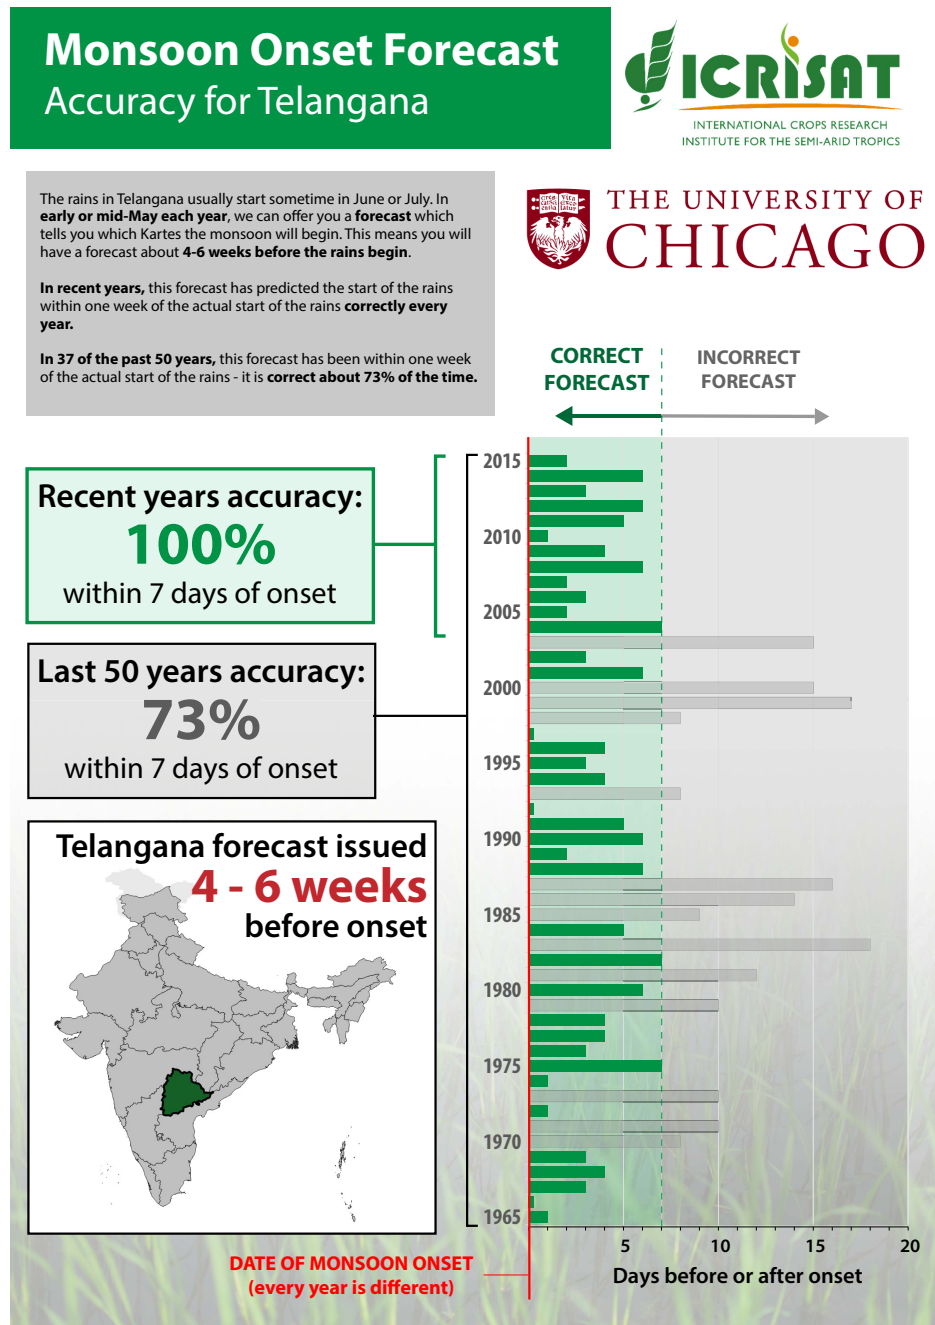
Monsoon Onset Forecast
Accuracy for Telangana

ICRISAT
INTERNATIONAL CROPS RESEARCH INSTITUTE FOR THE SEMI-ARID TROPICS

THE UNIVERSITY OF CHICAGO

The rains in Telangana usually start sometime in June or July. In **early or mid-May each year**, we can offer you a **forecast** which tells you which Kartes the monsoon will begin. This means you will have a forecast about **4-6 weeks before the rains begin**.

**In recent years,** this forecast has predicted the start of the rains within one week of the actual start of the rains **correctly every year.**

**In 37 of the past 50 years,** this forecast has been within one week of the actual start of the rains - it is **correct about 73% of the time.**

CORRECT FORECAST
INCORRECT FORECAST

Recent years accuracy:
100%
within 7 days of onset

Last 50 years accuracy:
73%
within 7 days of onset

Telangana forecast issued
4 - 6 weeks
before onset

2015
2010
2005
2000
1995
1990
1985
1980
1975
1970
1965

5 10 15 20
Days before or after onset

DATE OF MONSOON ONSET
(every year is different)